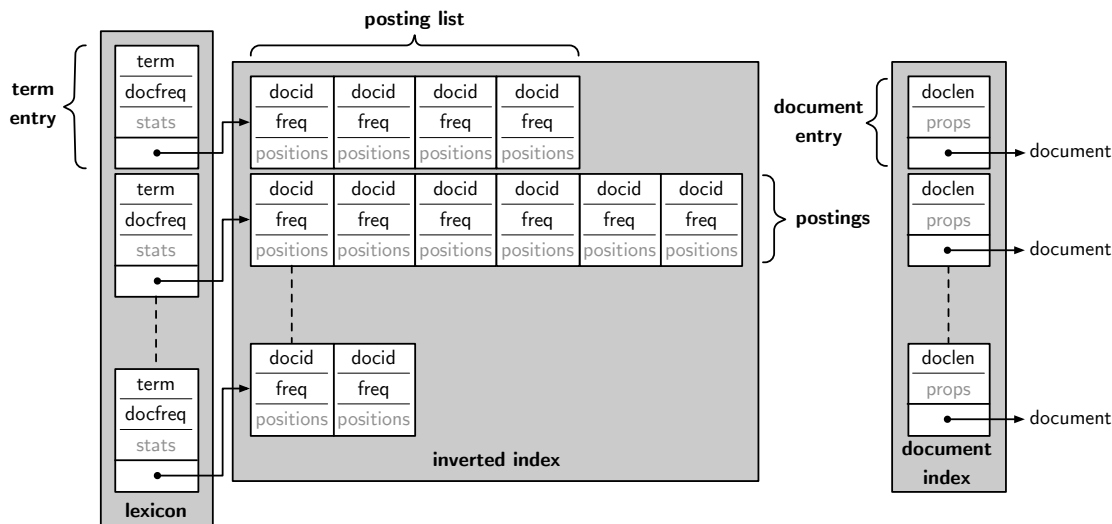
posting list

term entry

term
docfreq
stats

term
docfreq
stats

term
docfreq
stats

lexicon

| docid | docid | docid | docid |
|---|---|---|---|
| freq | freq | freq | freq |
| positions | positions | positions | positions |

| docid | docid | docid | docid | docid | docid |
|---|---|---|---|---|---|
| freq | freq | freq | freq | freq | freq |
| positions | positions | positions | positions | positions | positions |

postings

| docid | docid |
|---|---|
| freq | freq |
| positions | positions |

inverted index

document entry

doclen
props
document

doclen
props
document

doclen
props
document

document index